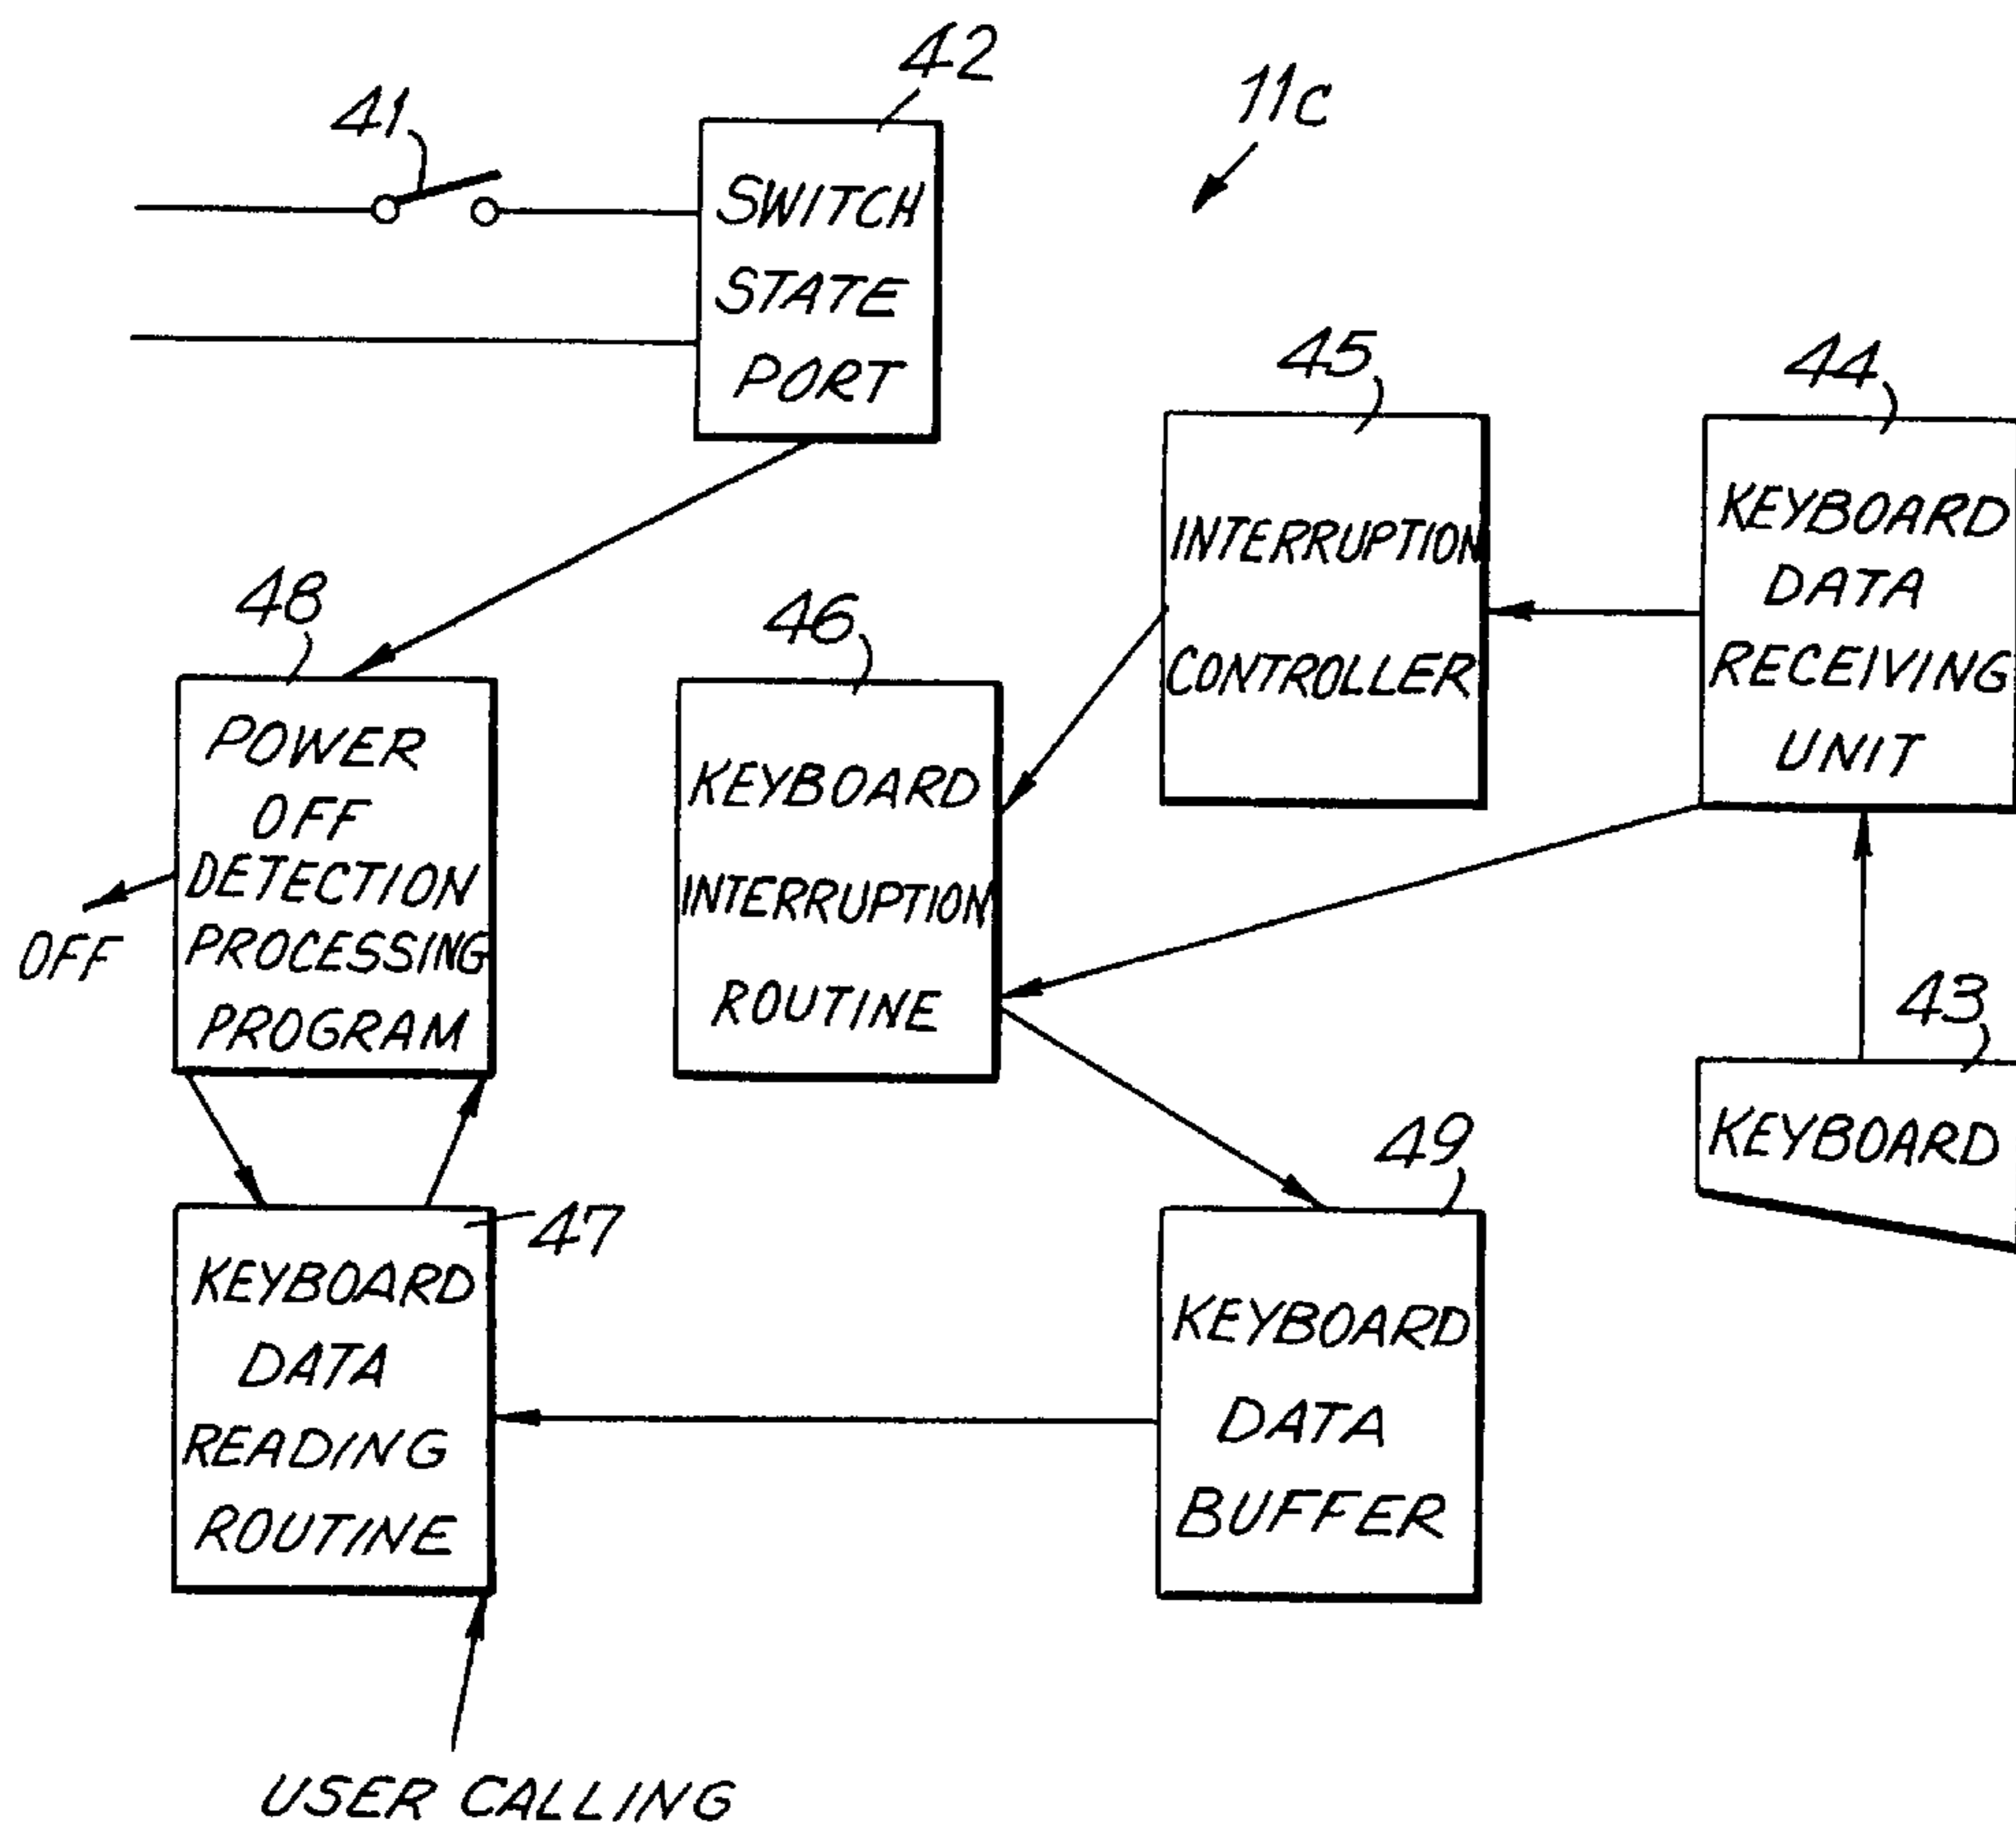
42
41
11c
SWITCH STATE PORT
45
44
INTERRUPTION CONTROLLER
KEYBOARD DATA RECEIVING UNIT
48
46
POWER OFF DETECTION PROCESSING PROGRAM
KEYBOARD INTERRUPTION ROUTINE
OFF
43
KEYBOARD
49
47
KEYBOARD DATA READING ROUTINE
KEYBOARD DATA BUFFER
USER CALLING